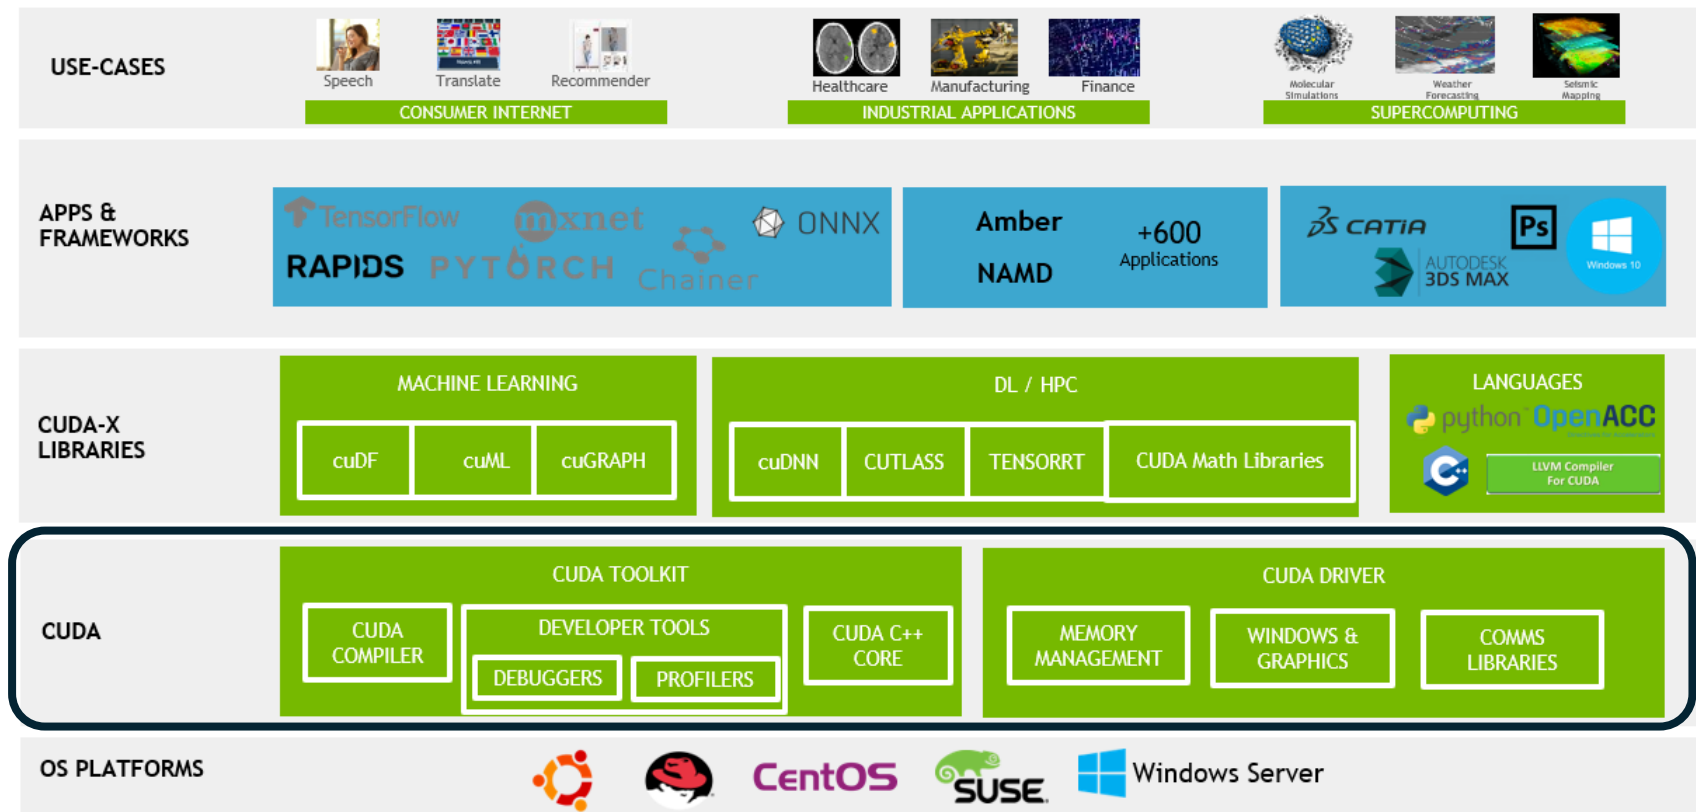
USE-CASES

Speech
Translate
Recommender
CONSUMER INTERNET

Healthcare
Manufacturing
Finance
INDUSTRIAL APPLICATIONS

Molecular Simulations
Weather Forecasting
Seismic Mapping
SUPERCOMPUTING

APPS & FRAMEWORKS

TensorFlow
mxnet
ONNX
RAPIDS
PYTORCH
Chainer

Amber
NAMD
+600 Applications

CATIA
Ps
AUTODESK 3DS MAX
Windows 10

CUDA-X LIBRARIES

MACHINE LEARNING
cuDF
cuML
cuGRAPH

DL / HPC
cuDNN
CUTLASS
TENSORRT
CUDA Math Libraries

LANGUAGES
python
OpenACC
LLVM Compiler For CUDA

CUDA

CUDA TOOLKIT
CUDA COMPILER
DEVELOPER TOOLS
DEBUGGERS
PROFILERS
CUDA C++ CORE

CUDA DRIVER
MEMORY MANAGEMENT
WINDOWS & GRAPHICS
COMMS LIBRARIES

OS PLATFORMS

CentOS
SUSE
Windows Server